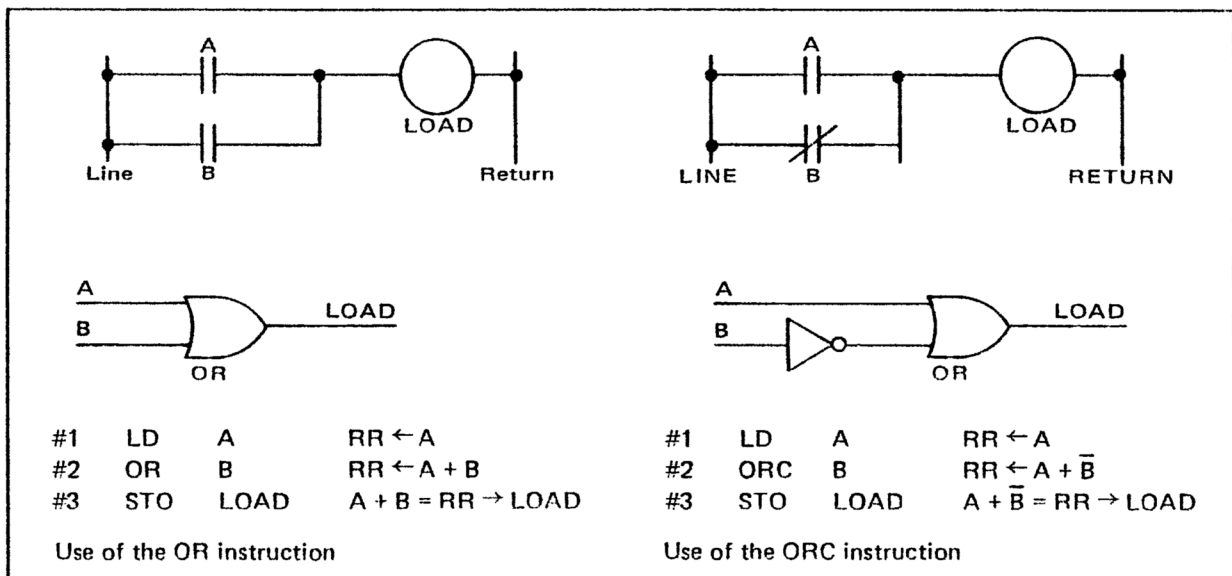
A

LOAD

Line B Return

A

B

LOAD

OR

| #1 | LD | A | RR $\leftarrow$ A |
|---|---|---|---|
| #2 | OR | B | RR $\leftarrow$ A + B |
| #3 | STO | LOAD | A + B = RR $\rightarrow$ LOAD |

Use of the OR instruction

A

LOAD

LINE B RETURN

A

B

LOAD

OR

| #1 | LD | A | RR $\leftarrow$ A |
|---|---|---|---|
| #2 | ORC | B | RR $\leftarrow$ A + $\overline{B}$ |
| #3 | STO | LOAD | A + $\overline{B}$ = RR $\rightarrow$ LOAD |

Use of the ORC instruction